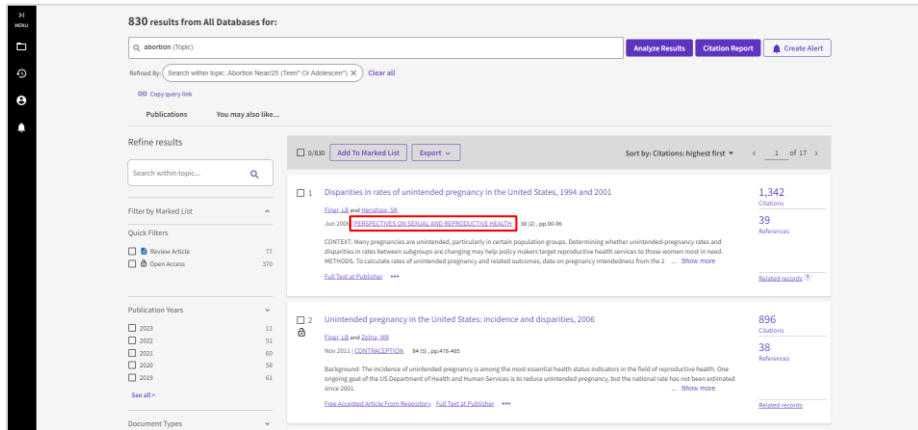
MENU

830 results from All Databases for:

abortion (Topic)

Analyze Results Citation Report Create Alert

Refined By: Search within topic: Abortion Near/25 (Teen* Or Adolescen*) × Clear all

Copy query link

Publications You may also like...

Refine results

Search within topic...

Filter by Marked List

Quick Filters

Review Article 77
Open Access 370

Publication Years

2023 11
2022 51
2021 60
2020 58
2019 61

See all >

Document Types

0/830 Add To Marked List Export

Sort by: Citations: highest first 1 of 17

1 Disparities in rates of unintended pregnancy in the United States, 1994 and 2001

Finer, LB and Henshaw, SK

Jun 2006 PERSPECTIVES ON SEXUAL AND REPRODUCTIVE HEALTH 38 (2), pp.90-96

CONTEXT: Many pregnancies are unintended, particularly in certain population groups. Determining whether unintended-pregnancy rates and disparities in rates between subgroups are changing may help policy makers target reproductive health services to those women most in need. METHODS. To calculate rates of unintended pregnancy and related outcomes, data on pregnancy intendedness from the 2 ... Show more

Full Text at Publisher •••

1,342 Citations
39 References
Related records

2 Unintended pregnancy in the United States: incidence and disparities, 2006

Finer, LB and Zolna, MR

Nov 2011 CONTRACEPTION 84 (5), pp.478-485

Background: The incidence of unintended pregnancy is among the most essential health status indicators in the field of reproductive health. One ongoing goal of the US Department of Health and Human Services is to reduce unintended pregnancy, but the national rate has not been estimated since 2001. ... Show more

Free Accepted Article From Repository Full Text at Publisher •••

896 Citations
38 References
Related records